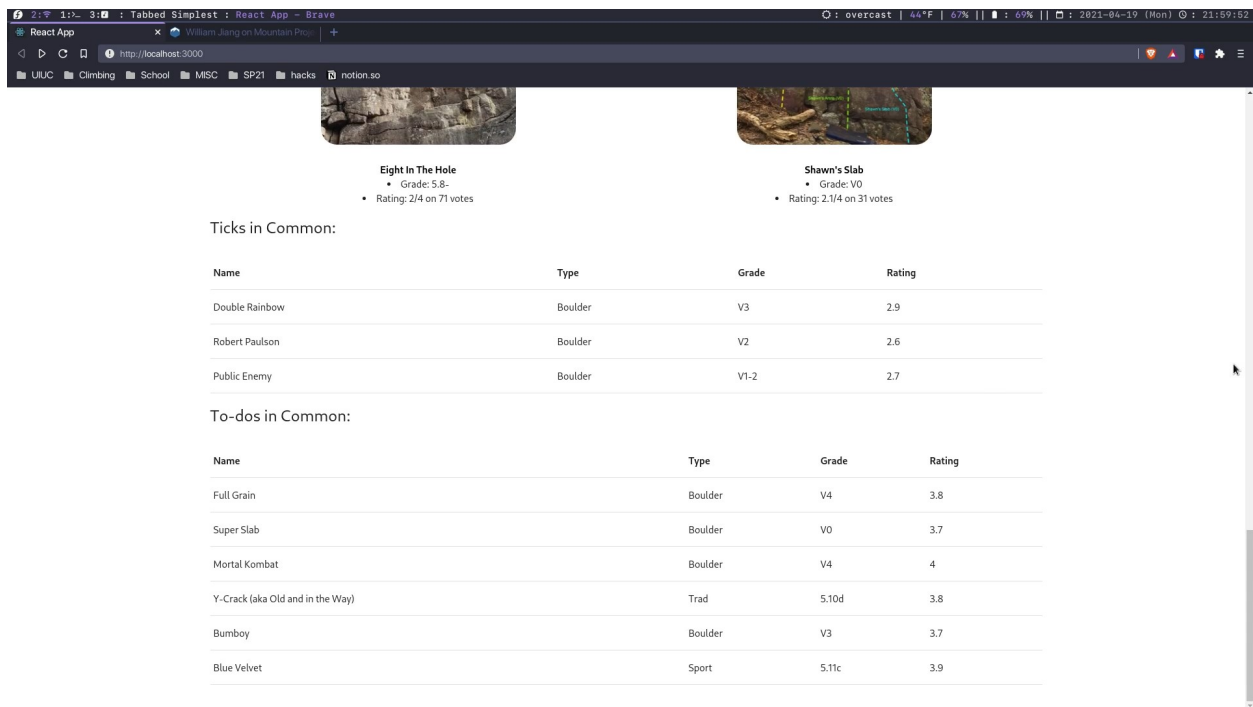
2: 1:>_ 3: : Tabbed Simplest : React App - Brave
: overcast | 44°F | 67% || : 69% || : 2021-04-19 (Mon) : 21:59:52

React App
William Jiang on Mountain Proje

http://localhost:3000

UIUC Climbing School MISC SP21 hacks notion.so

Eight In The Hole
• Grade: 5.8-
• Rating: 2/4 on 71 votes

Shawn's Slab
• Grade: V0
• Rating: 2.1/4 on 31 votes

Ticks in Common:

| Name | Type | Grade | Rating |
|---|---|---|---|
| Double Rainbow | Boulder | V3 | 2.9 |
| Robert Paulson | Boulder | V2 | 2.6 |
| Public Enemy | Boulder | V1-2 | 2.7 |

To-dos in Common:

| Name | Type | Grade | Rating |
|---|---|---|---|
| Full Grain | Boulder | V4 | 3.8 |
| Super Slab | Boulder | V0 | 3.7 |
| Mortal Kombat | Boulder | V4 | 4 |
| Y-Crack (aka Old and in the Way) | Trad | 5.10d | 3.8 |
| Bumboy | Boulder | V3 | 3.7 |
| Blue Velvet | Sport | 5.11c | 3.9 |